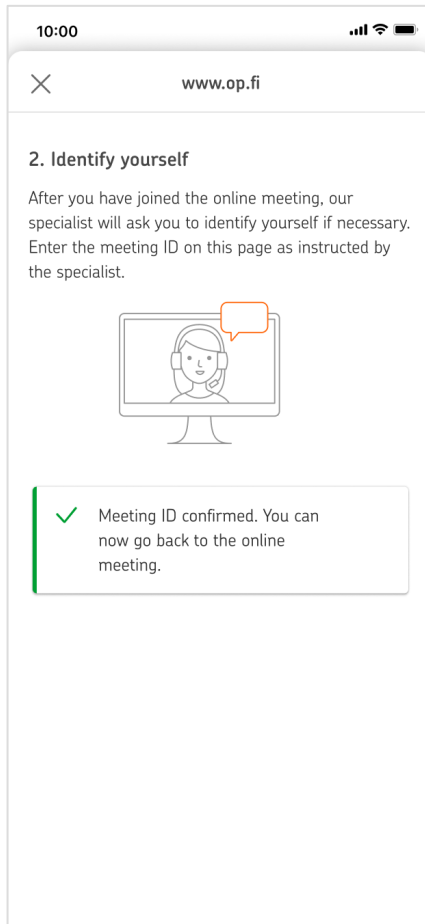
10:00

www.op.fi

2. Identify yourself

After you have joined the online meeting, our specialist will ask you to identify yourself if necessary. Enter the meeting ID on this page as instructed by the specialist.

Meeting ID confirmed. You can now go back to the online meeting.